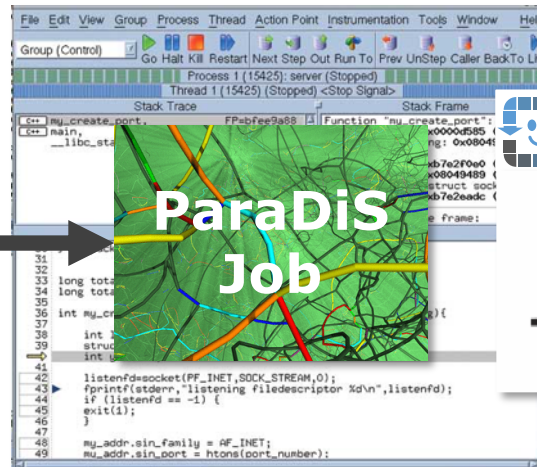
File Edit View Group Process Thread Action Point Instrumentation Tools Window Hel

Group (Control) Go Halt Kill Restart Next Step Out Run To Prev UnStep Caller BackTo Li

Process 1 (15425): server (Stopped)

Thread 1 (15425) (Stopped) <Stop Signal>

Stack Trace

Stack Frame

C++ my_create_port, FP=bfee9a68

C++ main,

__libc_sta

Function "my_create_port":

x0000d585 (

ing: 0x0804

xb7e2f0e0 (

x08049489 (

struct sock

xb7e2eadc (

e frame:

ParaDiS Job

31
32
33 long tota
34 long tota
35
36 int my_cr
37
38 int
39 struc
40 int
41
42 listenfd=socket(PF_INET,SOCK_STREAM,0);
43 fprintf(stderr,"listening filedescriptor %d\n",listenfd);
44 if (listenfd == -1) {
45 exit(1);
46 }
47
48 my_addr.sin_family = AF_INET;
49 my_addr.sin_port = htons(port_number);